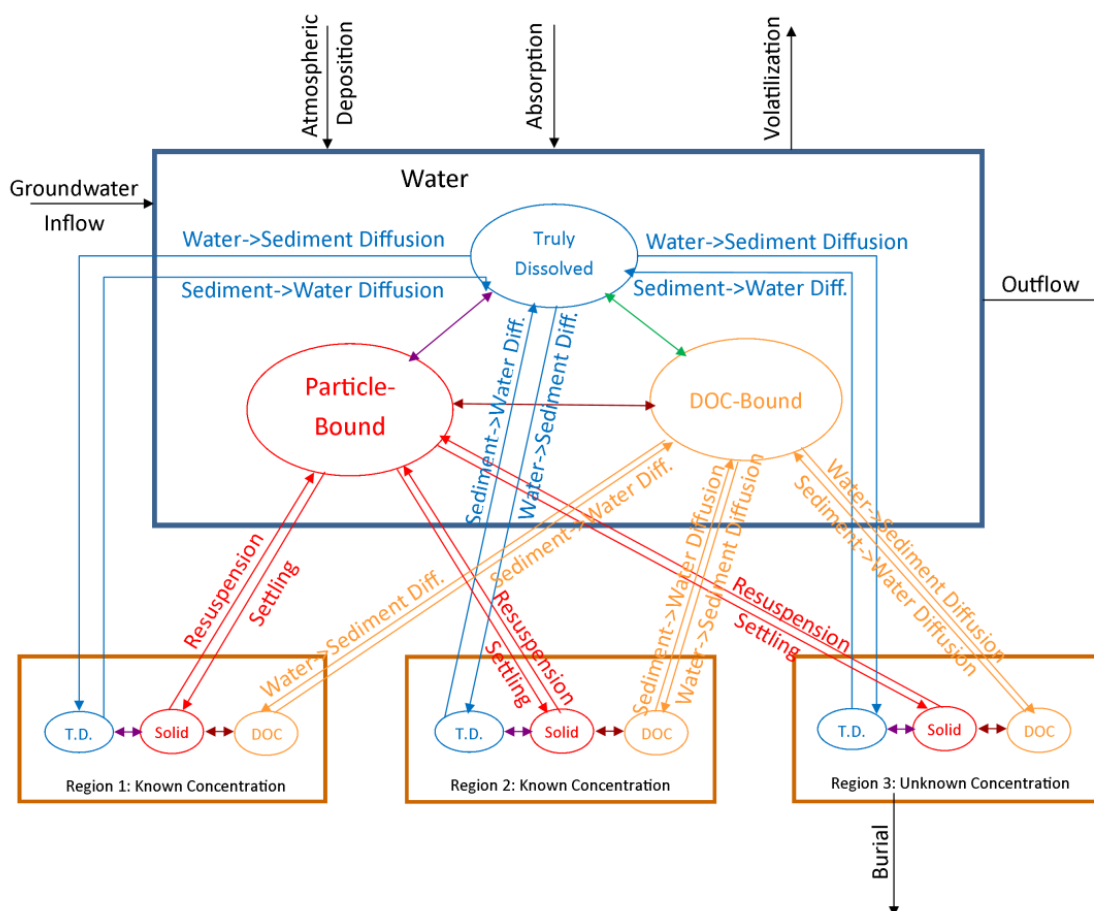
Atmospheric Deposition

Absorption

Volatilization

Groundwater Inflow

Water

Outflow

Water->Sediment Diffusion

Sediment->Water Diffusion

Truly Dissolved

Water->Sediment Diffusion

Sediment->Water Diff.

Particle-Bound

DOC-Bound

Sediment->Water Diff.

Water->Sediment Diff.

Sediment->Water Diff.

Water->Sediment Diff.

Sediment->Water Diffusion

Water->Sediment Diffusion

Water->Sediment Diffusion

Sediment->Water Diffusion

Resuspension

Settling

Resuspension

Settling

Resuspension

Settling

T.D.

Solid

DOC

Region 1: Known Concentration

T.D.

Solid

DOC

Region 2: Known Concentration

T.D.

Solid

DOC

Region 3: Unknown Concentration

Burial